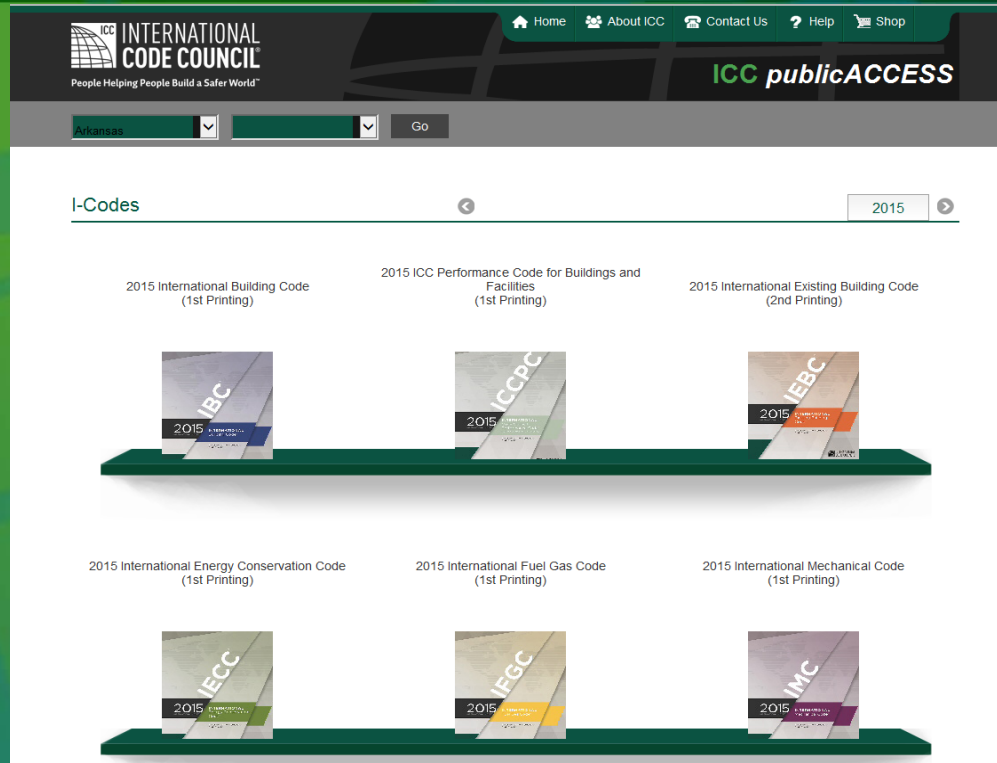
ICC INTERNATIONAL CODE COUNCIL®
People Helping People Build a Safer World™

Home About ICC Contact Us Help Shop

ICC publicACCESS

Arkansas
Go

I-Codes

2015

2015 International Building Code
(1st Printing)

IBC
2015

2015 ICC Performance Code for Buildings and Facilities
(1st Printing)

ICCPC
2015

2015 International Existing Building Code
(2nd Printing)

IEBC
2015

2015 International Energy Conservation Code
(1st Printing)

IECC
2015

2015 International Fuel Gas Code
(1st Printing)

IFGC
2015

2015 International Mechanical Code
(1st Printing)

IMC
2015